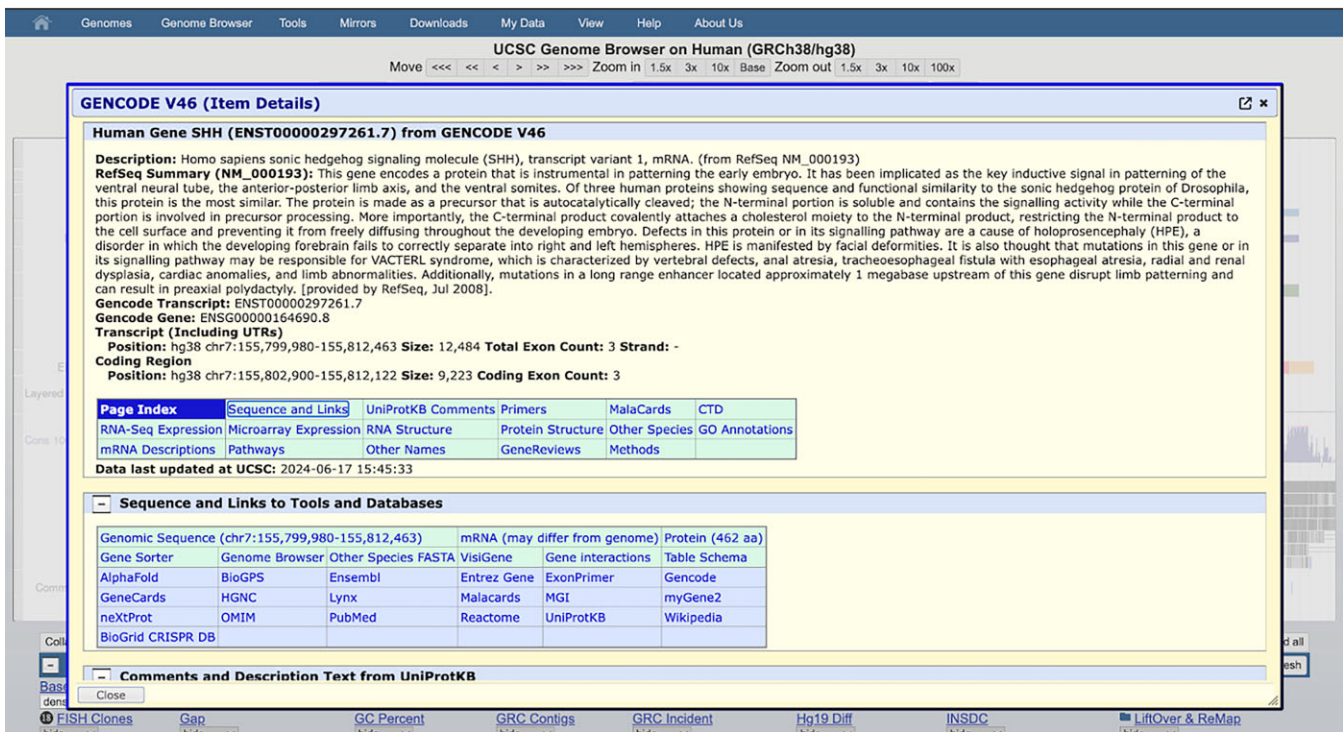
Genomes Genome Browser Tools Mirrors Downloads My Data View Help About Us

UCSC Genome Browser on Human (GRCh38/hg38)

Move <<< << < > >> >>> Zoom in 1.5x 3x 10x Base Zoom out 1.5x 3x 10x 100x

GENCODE V46 (Item Details)

Human Gene SHH (ENST00000297261.7) from GENCODE V46

Description: Homo sapiens sonic hedgehog signaling molecule (SHH), transcript variant 1, mRNA. (from RefSeq NM_000193)
RefSeq Summary (NM_000193): This gene encodes a protein that is instrumental in patterning the early embryo. It has been implicated as the key inductive signal in patterning of the ventral neural tube, the anterior-posterior limb axis, and the ventral somites. Of three human proteins showing sequence and functional similarity to the sonic hedgehog protein of Drosophila, this protein is the most similar. The protein is made as a precursor that is autocatalytically cleaved; the N-terminal portion is soluble and contains the signalling activity while the C-terminal portion is involved in precursor processing. More importantly, the C-terminal product covalently attaches a cholesterol moiety to the N-terminal product, restricting the N-terminal product to the cell surface and preventing it from freely diffusing throughout the developing embryo. Defects in this protein or in its signalling pathway are a cause of holoprosencephaly (HPE), a disorder in which the developing forebrain fails to correctly separate into right and left hemispheres. HPE is manifested by facial deformities. It is also thought that mutations in this gene or in its signalling pathway may be responsible for VACTERL syndrome, which is characterized by vertebral defects, anal atresia, tracheoesophageal fistula with esophageal atresia, radial and renal dysplasia, cardiac anomalies, and limb abnormalities. Additionally, mutations in a long range enhancer located approximately 1 megabase upstream of this gene disrupt limb patterning and can result in preaxial polydactyly. [provided by RefSeq, Jul 2008].
Gencode Transcript: ENST00000297261.7
Gencode Gene: ENSG00000164690.8
Transcript (Including UTRs)
Position: hg38 chr7:155,799,980-155,812,463 Size: 12,484 Total Exon Count: 3 Strand: -
Coding Region
Position: hg38 chr7:155,802,900-155,812,122 Size: 9,223 Coding Exon Count: 3

| Page Index | Sequence and Links | UniProtKB Comments | Primers | MalaCards | CTD |
|---|---|---|---|---|---|
| RNA-Seq Expression | Microarray Expression | RNA Structure | Protein Structure | Other Species | GO Annotations |
| mRNA Descriptions | Pathways | Other Names | GeneReviews | Methods | |

Data last updated at UCSC: 2024-06-17 15:45:33

− Sequence and Links to Tools and Databases

| Genomic Sequence (chr7:155,799,980-155,812,463) | | | mRNA (may differ from genome) | | Protein (462 aa) |
|---|---|---|---|---|---|
| Gene Sorter | Genome Browser | Other Species FASTA | VisiGene | Gene interactions | Table Schema |
| AlphaFold | BioGPS | Ensembl | Entrez Gene | ExonPrimer | Gencode |
| GeneCards | HGNC | Lynx | Malacards | MGI | myGene2 |
| neXtProt | OMIM | PubMed | Reactome | UniProtKB | Wikipedia |
| BioGrid CRISPR DB | | | | | |

− Comments and Description Text from UniProtKB

Close

E
Layered
Cons 10
Comm
Coll
Base
dens
d all
esh

FISH Clones Gap GC Percent GRC Contigs GRC Incident Hg19 Diff INSDC LiftOver & ReMap